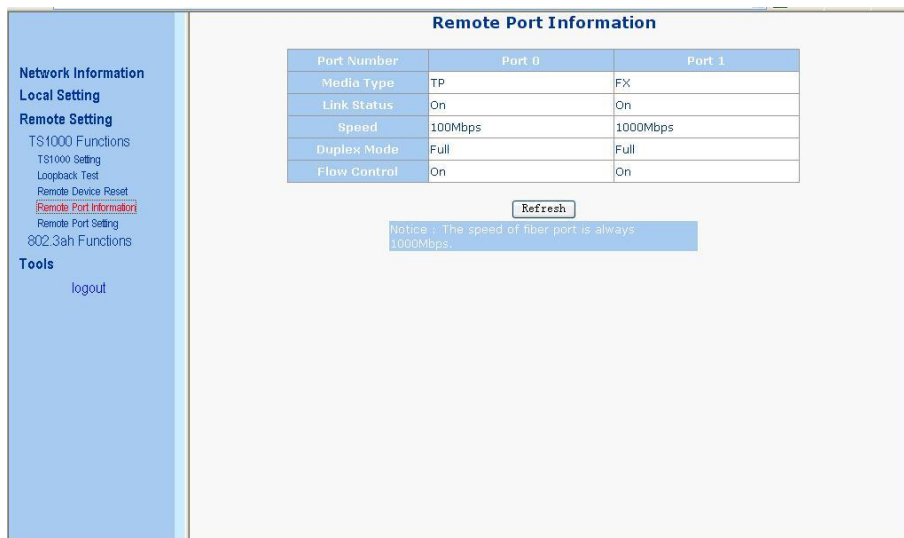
Network Information
Local Setting
Remote Setting
TS1000 Functions
TS1000 Setting
Loopback Test
Remote Device Reset
Remote Port Information
Remote Port Setting
802.3ah Functions
Tools
logout

Remote Port Information

| Port Number | Port 0 | Port 1 |
|---|---|---|
| Media Type | TP | FX |
| Link Status | On | On |
| Speed | 100Mbps | 1000Mbps |
| Duplex Mode | Full | Full |
| Flow Control | On | On |

Refresh

Notice : The speed of fiber port is always 1000Mbps.